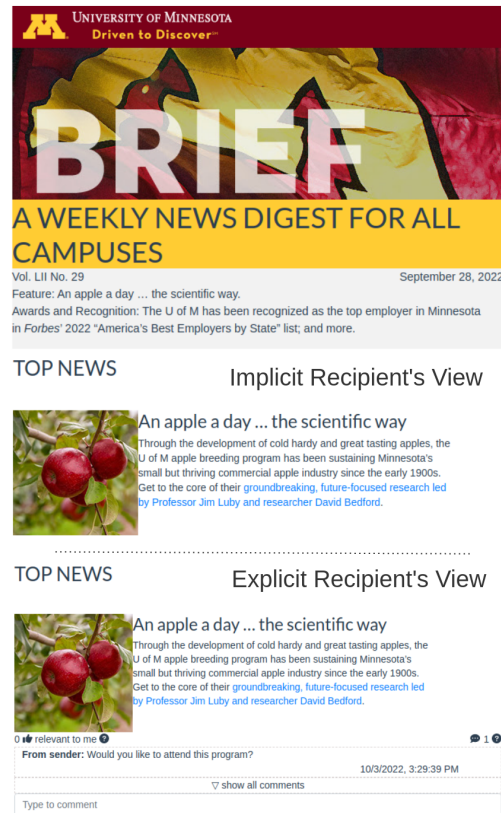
M UNIVERSITY OF MINNESOTA
Driven to Discover℠

BRIEF

A WEEKLY NEWS DIGEST FOR ALL CAMPUSES

Vol. LII No. 29
September 28, 2022

Feature: An apple a day … the scientific way.
Awards and Recognition: The U of M has been recognized as the top employer in Minnesota in Forbes' 2022 "America's Best Employers by State" list; and more.

TOP NEWS

Implicit Recipient's View

An apple a day … the scientific way

Through the development of cold hardy and great tasting apples, the U of M apple breeding program has been sustaining Minnesota's small but thriving commercial apple industry since the early 1900s. Get to the core of their groundbreaking, future-focused research led by Professor Jim Luby and researcher David Bedford.

TOP NEWS

Explicit Recipient's View

An apple a day … the scientific way

Through the development of cold hardy and great tasting apples, the U of M apple breeding program has been sustaining Minnesota's small but thriving commercial apple industry since the early 1900s. Get to the core of their groundbreaking, future-focused research led by Professor Jim Luby and researcher David Bedford.

0 relevant to me ?
1 ?

From sender: Would you like to attend this program?
10/3/2022, 3:29:39 PM

▽ show all comments

Type to comment